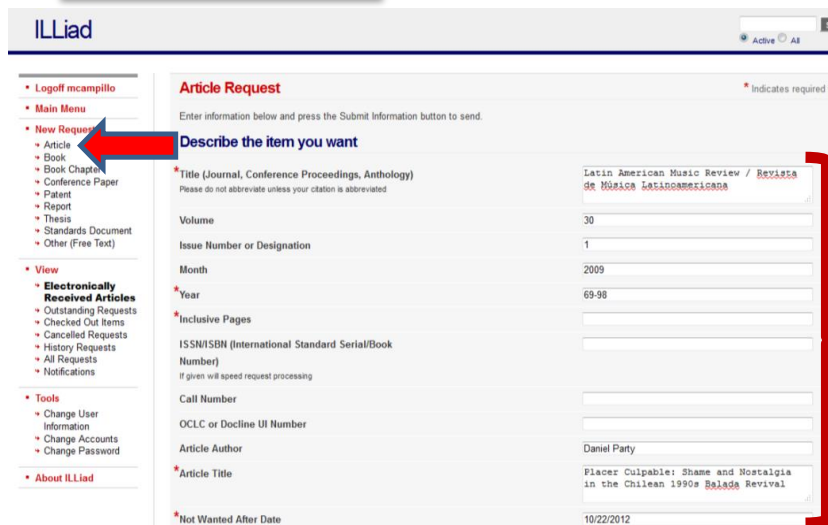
ILLiad

Active All

Logoff mcampillo
Main Menu
New Request
Article
Book
Book Chapter
Conference Paper
Patent
Report
Thesis
Standards Document
Other (Free Text)

View
Electronically Received Articles
Outstanding Requests
Checked Out Items
Cancelled Requests
History Requests
All Requests
Notifications

Tools
Change User Information
Change Accounts
Change Password

About ILLiad

Article Request

* Indicates required

Enter information below and press the Submit Information button to send.

Describe the item you want

*Title (Journal, Conference Proceedings, Anthology)
Please do not abbreviate unless your citation is abbreviated
Latin American Music Review / Revista de Música Latinoamericana

Volume
30

Issue Number or Designation
1

Month
2009

*Year
69-98

*Inclusive Pages

ISSN/ISBN (International Standard Serial/Book Number)
If given will speed request processing

Call Number

OCLC or Docline UI Number

Article Author
Daniel Party

*Article Title
Placer Culpable: Shame and Nostalgia in the Chilean 1990s Balada Revival

*Not Wanted After Date
10/22/2012